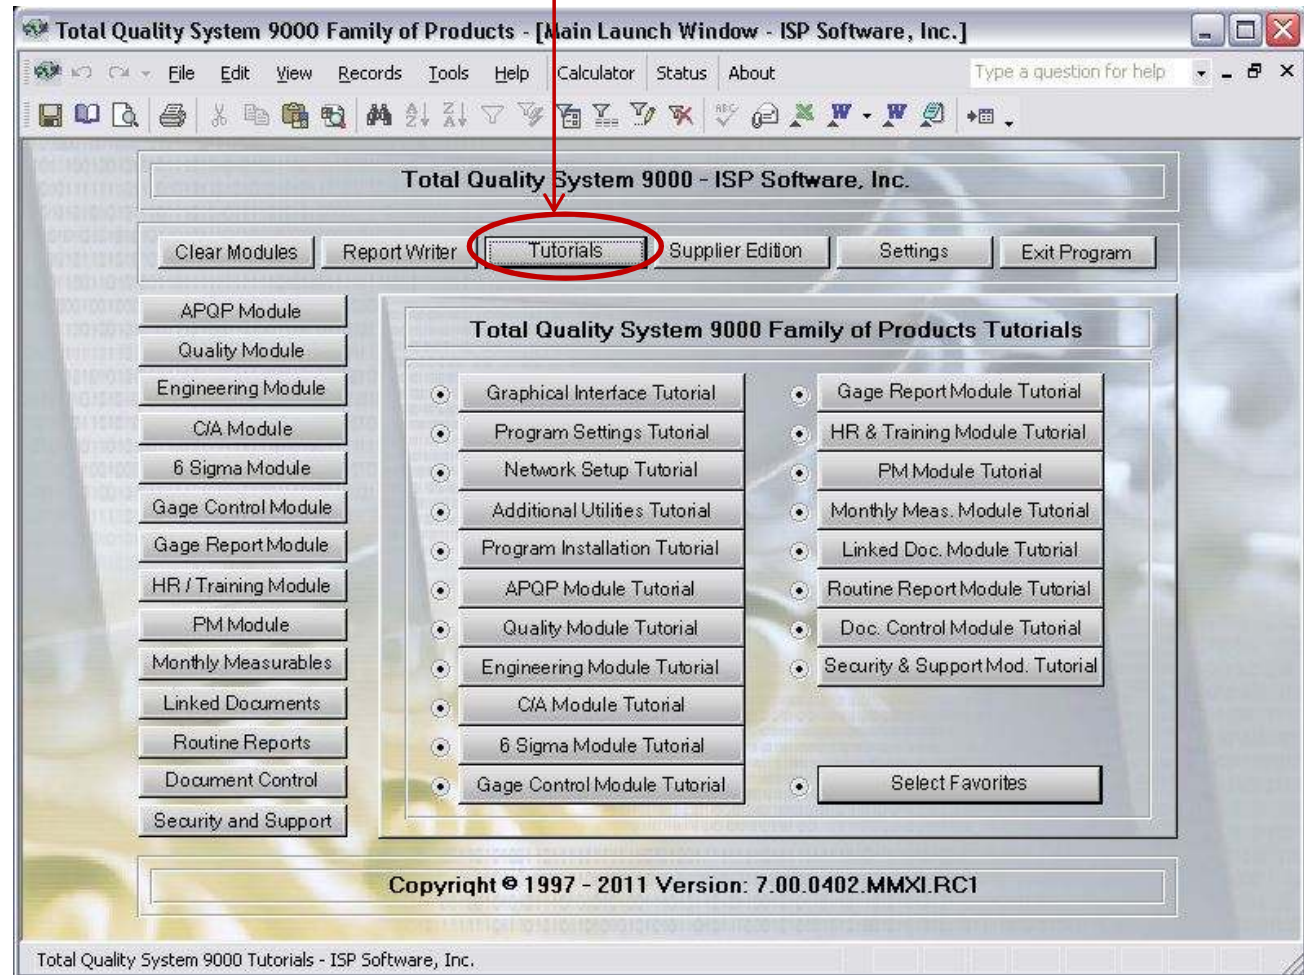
Total Quality System 9000 Family of Products - [Main Launch Window - ISP Software, Inc.]

File Edit View Records Tools Help Calculator Status About

Type a question for help

Total Quality System 9000 - ISP Software, Inc.

Clear Modules
Report Writer
Tutorials
Supplier Edition
Settings
Exit Program

APQP Module
Quality Module
Engineering Module
C/A Module
6 Sigma Module
Gage Control Module
Gage Report Module
HR / Training Module
PM Module
Monthly Measurables
Linked Documents
Routine Reports
Document Control
Security and Support

Total Quality System 9000 Family of Products Tutorials

Graphical Interface Tutorial
Program Settings Tutorial
Network Setup Tutorial
Additional Utilities Tutorial
Program Installation Tutorial
APQP Module Tutorial
Quality Module Tutorial
Engineering Module Tutorial
C/A Module Tutorial
6 Sigma Module Tutorial
Gage Control Module Tutorial

Gage Report Module Tutorial
HR & Training Module Tutorial
PM Module Tutorial
Monthly Meas. Module Tutorial
Linked Doc. Module Tutorial
Routine Report Module Tutorial
Doc. Control Module Tutorial
Security & Support Mod. Tutorial
Select Favorites

Copyright © 1997 - 2011 Version: 7.00.0402.MMXI.RC1

Total Quality System 9000 Tutorials - ISP Software, Inc.